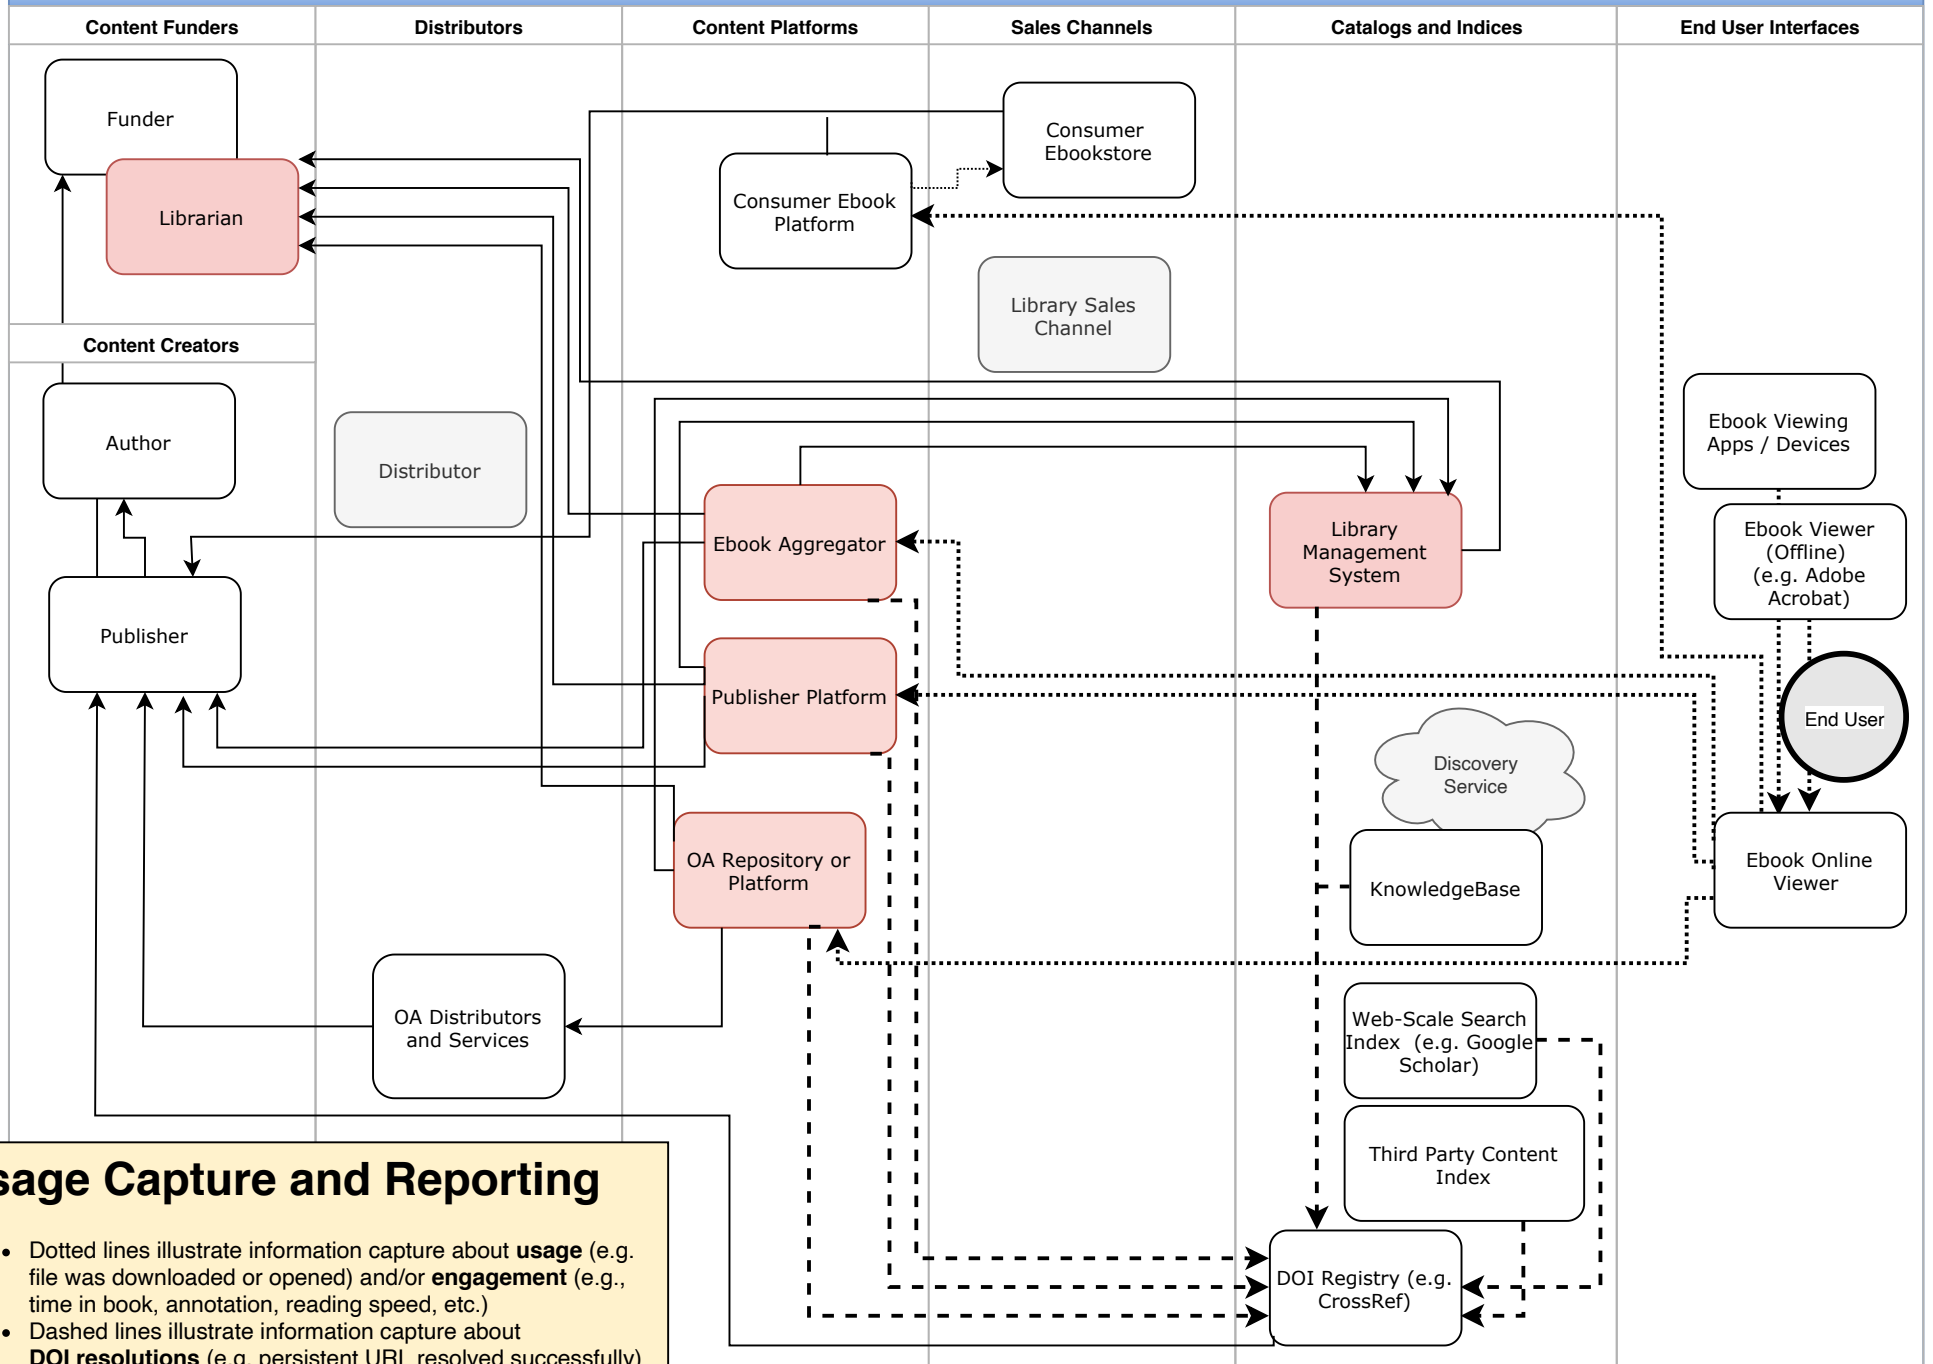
Content Funders | Distributors | Content Platforms | Sales Channels | Catalogs and Indices | End User Interfaces

Funder

Librarian

Consumer Ebookstore

Consumer Ebook Platform

Library Sales Channel

Content Creators

Author

Distributor

Ebook Viewing Apps / Devices

Ebook Aggregator

Library Management System

Ebook Viewer (Offline) (e.g. Adobe Acrobat)

Publisher

Publisher Platform

End User

Discovery Service

KnowledgeBase

Ebook Online Viewer

OA Repository or Platform

OA Distributors and Services

Web-Scale Search Index (e.g. Google Scholar)

Third Party Content Index

DOI Registry (e.g. CrossRef)

sage Capture and Reporting

• Dotted lines illustrate information capture about **usage** (e.g. file was downloaded or opened) and/or **engagement** (e.g., time in book, annotation, reading speed, etc.)
• Dashed lines illustrate information capture about **DOI resolutions** (e.g. persistent URL resolved successfully)